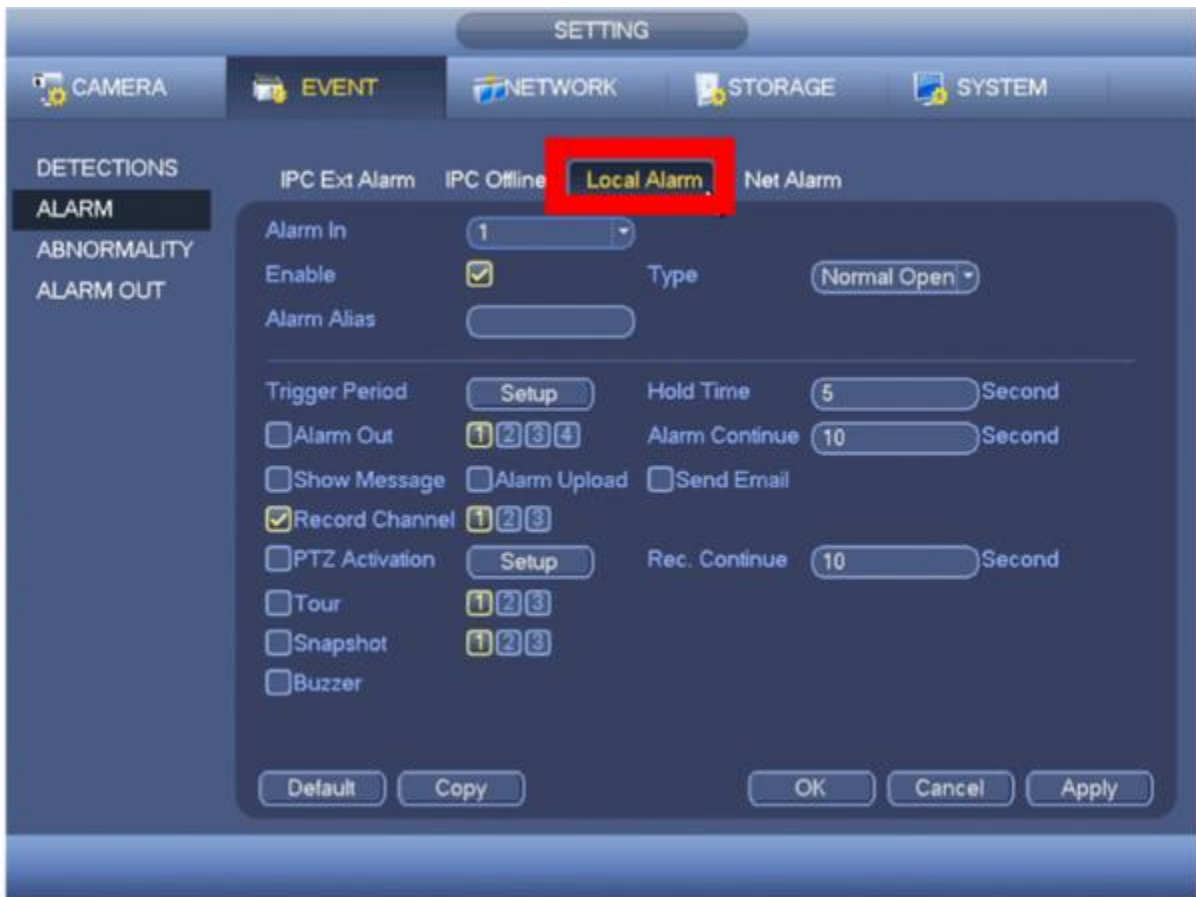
SETTING

CAMERA
EVENT
NETWORK
STORAGE
SYSTEM

DETECTIONS
ALARM
ABNORMALITY
ALARM OUT

IPC Ext Alarm
IPC Offline
Local Alarm
Net Alarm

Alarm In 1
Enable
Type Normal Open
Alarm Alias

Trigger Period Setup
Hold Time 5 Second
Alarm Out 1 2 3 4
Alarm Continue 10 Second
Show Message
Alarm Upload
Send Email
Record Channel 1 2 3
PTZ Activation Setup
Rec. Continue 10 Second
Tour 1 2 3
Snapshot 1 2 3
Buzzer

Default
Copy
OK
Cancel
Apply